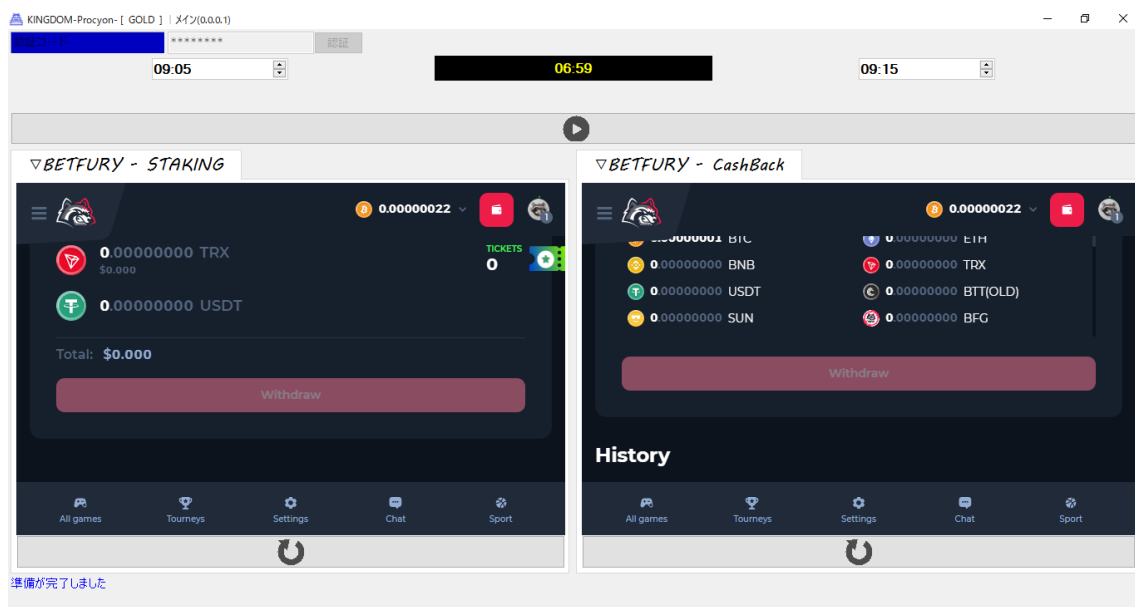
KINGDOM-Procyon- [ GOLD ] | メイン(0.0.0.1)

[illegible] ******** 認証

09:05 06:59 09:15

▽BETFURY - STAKING

0.00000022

0.00000000 TRX
$0.000

TICKETS
0

0.00000000 USDT

Total: $0.000

Withdraw

All games Tourneys Settings Chat Sport

▽BETFURY - CashBack

0.00000022

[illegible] BTC 0.00000000 ETH
0.00000000 BNB 0.00000000 TRX
0.00000000 USDT 0.00000000 BTT(OLD)
0.00000000 SUN 0.00000000 BFG

Withdraw

History

All games Tourneys Settings Chat Sport

準備が完了しました